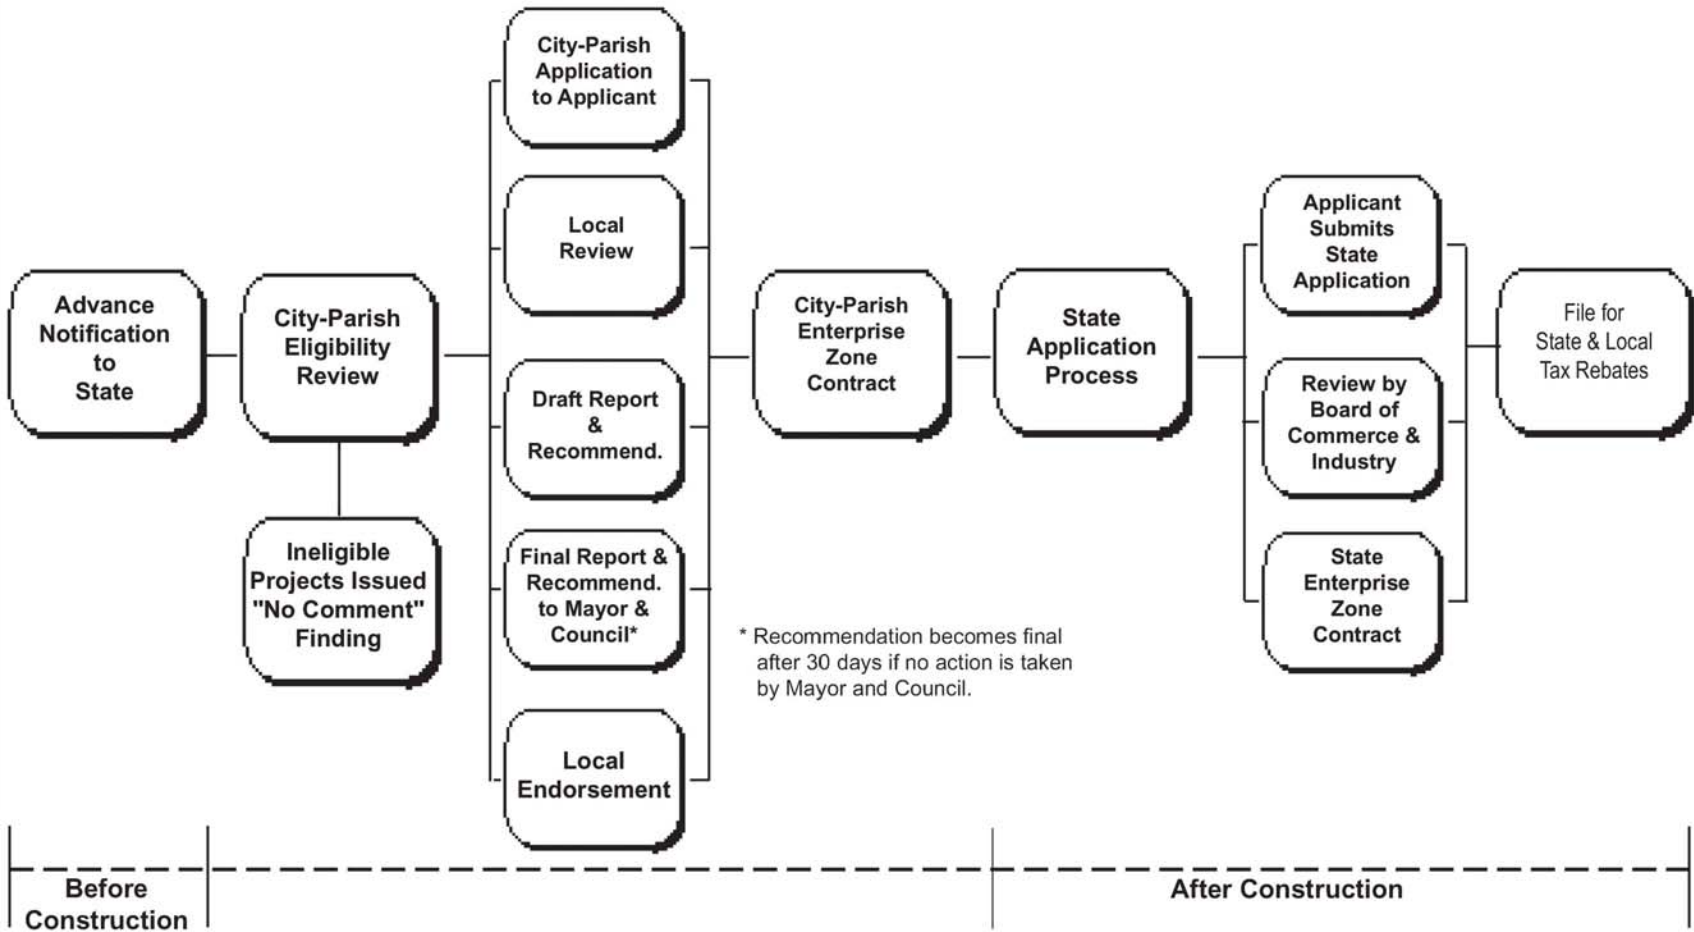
Advance Notification to State

City-Parish Eligibility Review

Ineligible Projects Issued "No Comment" Finding

City-Parish Application to Applicant

Local Review

Draft Report & Recommend.

Final Report & Recommend. to Mayor & Council*

Local Endorsement

City-Parish Enterprise Zone Contract

* Recommendation becomes final after 30 days if no action is taken by Mayor and Council.

State Application Process

Applicant Submits State Application

Review by Board of Commerce & Industry

State Enterprise Zone Contract

File for State & Local Tax Rebates

Before Construction

After Construction